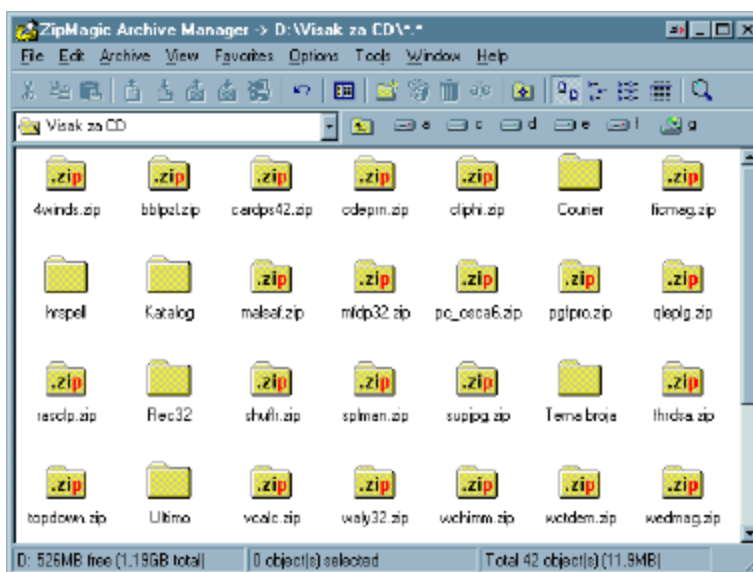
ZipMagic Archive Manager -> D:\Visak za CD\*.*

File Edit Archive View Favorites Options Tools Window Help

Visak za CD

c d e f g

.zip 4winds.zip
.zip bblpsl.zip
.zip cardps42.zip
.zip cdeprn.zip
.zip cliphi.zip
Courier
.zip ficmag.zip

hrspell
Katalog
.zip malsaf.zip
.zip mfdp32.zip
.zip pc_osca6.zip
.zip pglpro.zip
.zip qleplg.zip

.zip rasclp.zip
Rec32
.zip shufti.zip
.zip splman.zip
.zip supjpg.zip
Tema broja
.zip thrdsa.zip

.zip topdown.zip
Ultimo
.zip vcalc.zip
.zip waly32.zip
.zip wchimm.zip
.zip wctdem.zip
.zip wedmag.zip

D: 526MB free (1.19GB total) | 0 object(s) selected | Total 42 object(s) (11.9MB)